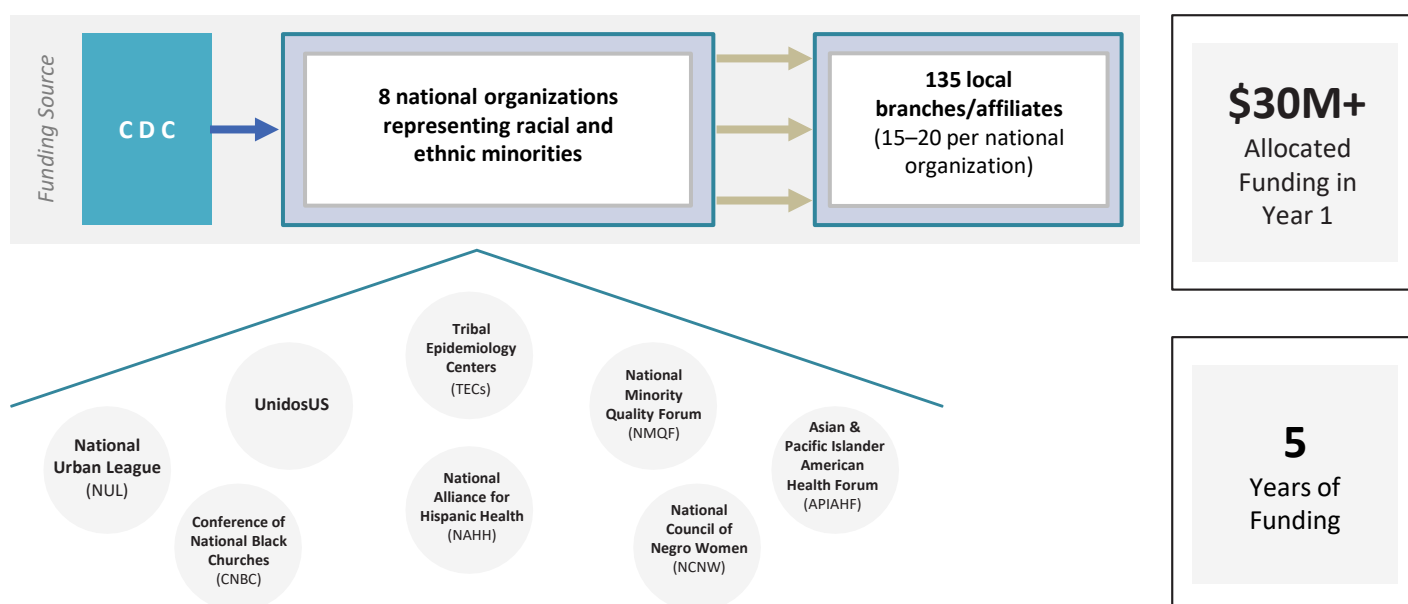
Funding Source

C D C

8 national organizations representing racial and ethnic minorities

135 local branches/affiliates (15–20 per national organization)

$30M+
Allocated Funding in Year 1

5
Years of Funding

National Urban League (NUL)

UnidosUS

Conference of National Black Churches (CNBC)

Tribal Epidemiology Centers (TECs)

National Alliance for Hispanic Health (NAHH)

National Minority Quality Forum (NMQF)

National Council of Negro Women (NCNW)

Asian & Pacific Islander American Health Forum (APIAHF)